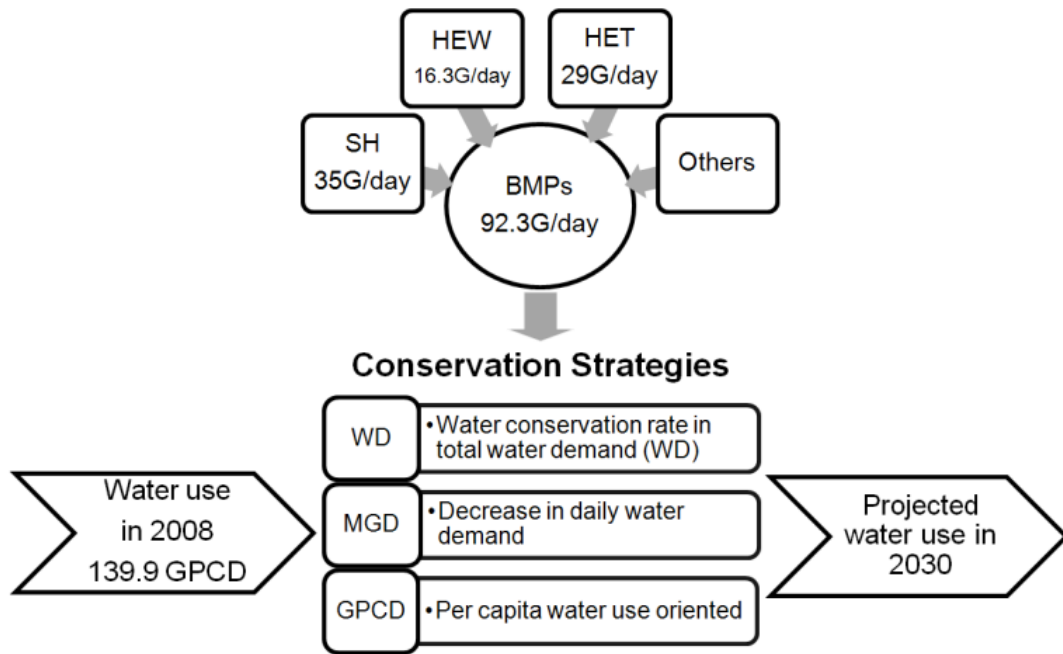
HEW
16.3G/day

HET
29G/day

SH
35G/day

BMPs
92.3G/day

Others

Conservation Strategies

Water use in 2008 139.9 GPCD

WD
• Water conservation rate in total water demand (WD)

MGD
• Decrease in daily water demand

GPCD
• Per capita water use oriented

Projected water use in 2030